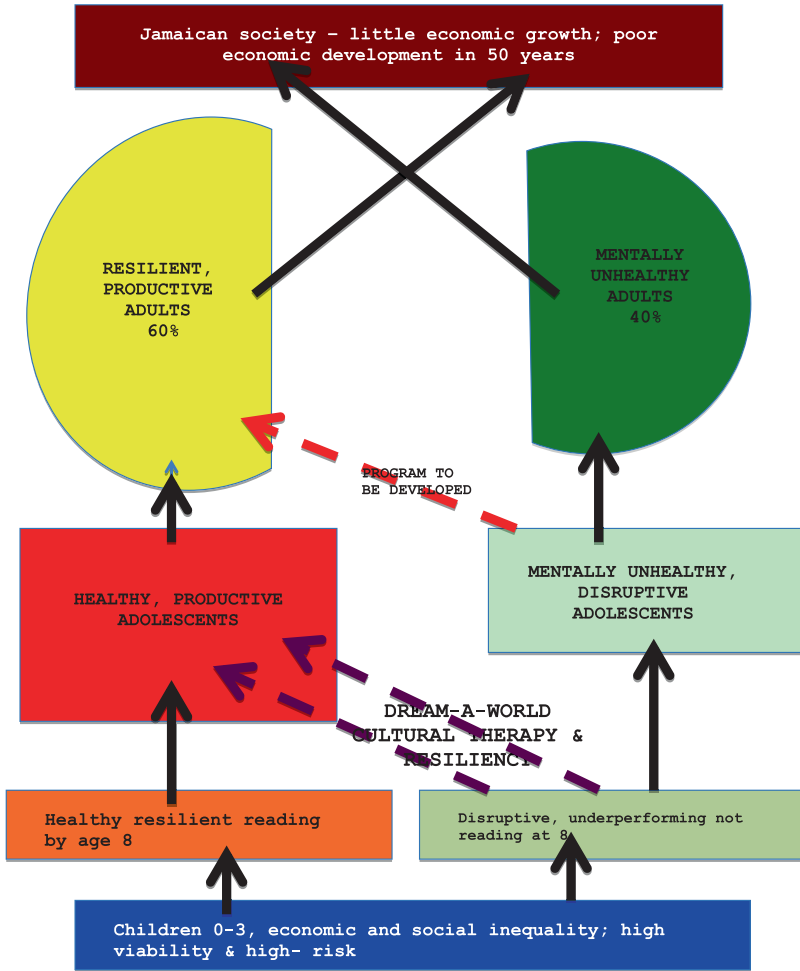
Jamaican society – little economic growth; poor economic development in 50 years

RESILIENT, PRODUCTIVE ADULTS 60%

MENTALLY UNHEALTHY ADULTS 40%

PROGRAM TO BE DEVELOPED

HEALTHY, PRODUCTIVE ADOLESCENTS

MENTALLY UNHEALTHY, DISRUPTIVE ADOLESCENTS

DREAM-A-WORLD CULTURAL THERAPY & RESILIENCY

Healthy resilient reading by age 8

Disruptive, underperforming not reading at 8

Children 0-3, economic and social inequality; high viability & high- risk